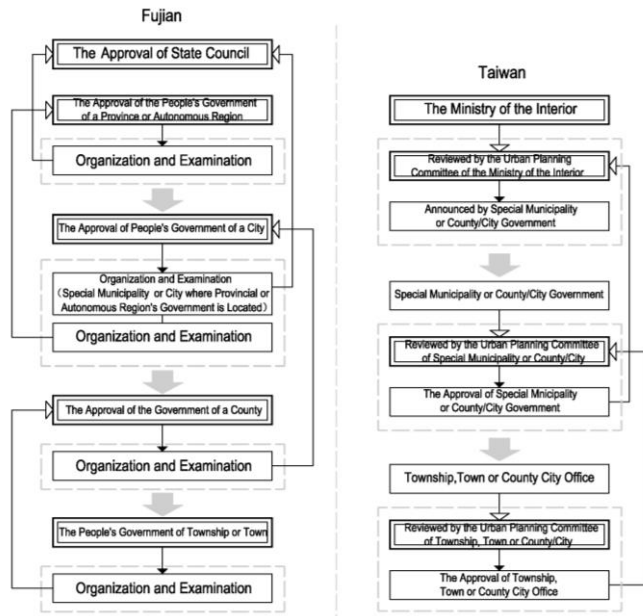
Fujian

The Approval of State Council

The Approval of the People's Government of a Province or Autonomous Region

Organization and Examination

The Approval of People's Government of a City

Organization and Examination (Special Municipality or City where Provincial or Autonomous Region's Government is Located)

Organization and Examination

The Approval of the Government of a County

Organization and Examination

The People's Government of Township or Town

Organization and Examination

Taiwan

The Ministry of the Interior

Reviewed by the Urban Planning Committee of the Ministry of the Interior

Announced by Special Municipality or County/City Government

Special Municipality or County/City Government

Reviewed by the Urban Planning Committee of Special Municipality or County/City

The Approval of Special Mnicipality or County/City Government

Township,Town or County City Office

Reviewed by the Urban Planning Committee of Township, Town or County/City

The Approval of Township, Town or County City Office